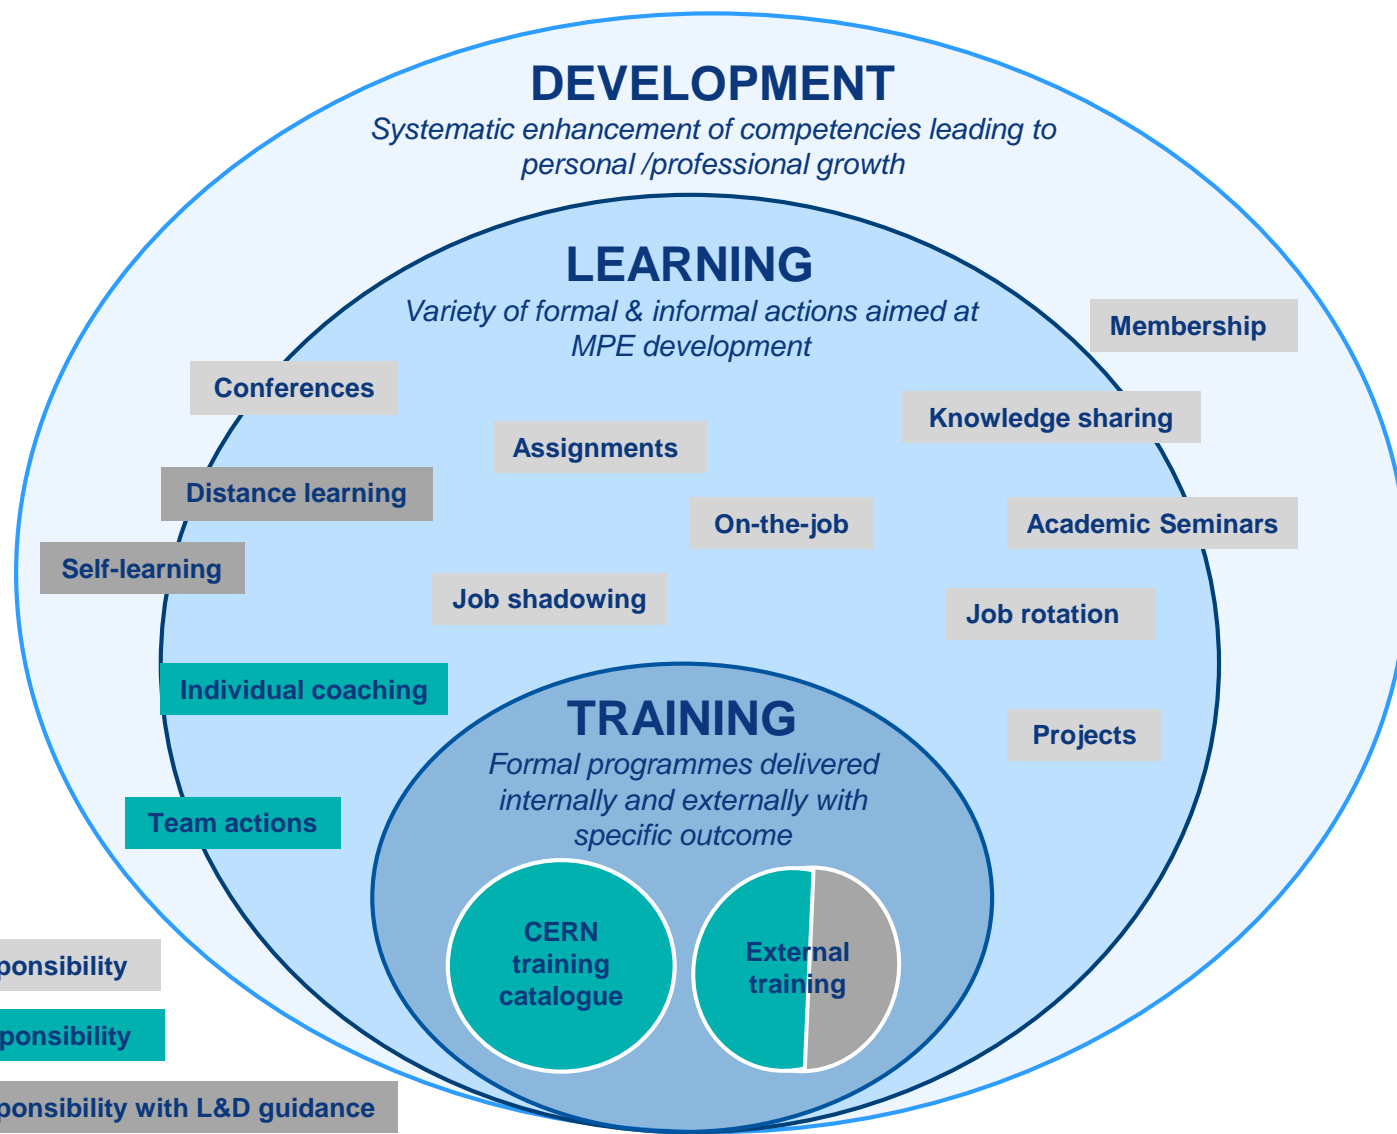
DEVELOPMENT

Systematic enhancement of competencies leading to personal /professional growth

LEARNING

Variety of formal & informal actions aimed at MPE development

Membership

Conferences

Knowledge sharing

Assignments

Distance learning

On-the-job

Academic Seminars

Self-learning

Job shadowing

Job rotation

Individual coaching

TRAINING

Formal programmes delivered internally and externally with specific outcome

Projects

Team actions

CERN training catalogue

External training

ponsibility

ponsibility

ponsibility with L&D guidance